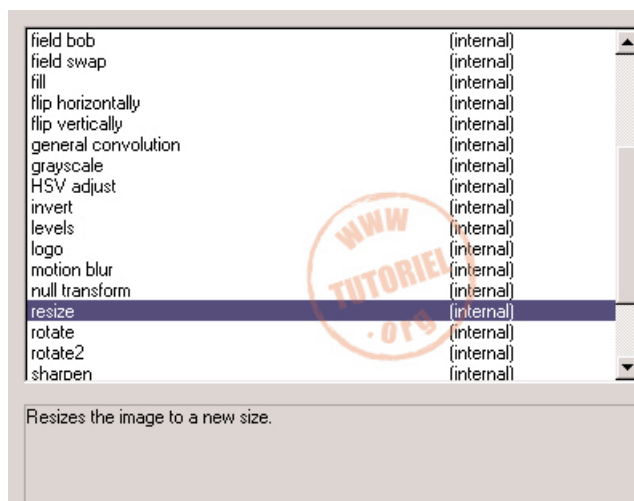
| | |
|---|---|
| field bob | (internal) |
| field swap | (internal) |
| fill | (internal) |
| flip horizontally | (internal) |
| flip vertically | (internal) |
| general convolution | (internal) |
| grayscale | (internal) |
| HSV adjust | (internal) |
| invert | (internal) |
| levels | (internal) |
| logo | (internal) |
| motion blur | (internal) |
| null transform | (internal) |
| resize | (internal) |
| rotate | (internal) |
| rotate2 | (internal) |
| sharpen | (internal) |

WWW TUTORIEL .org

Resizes the image to a new size.